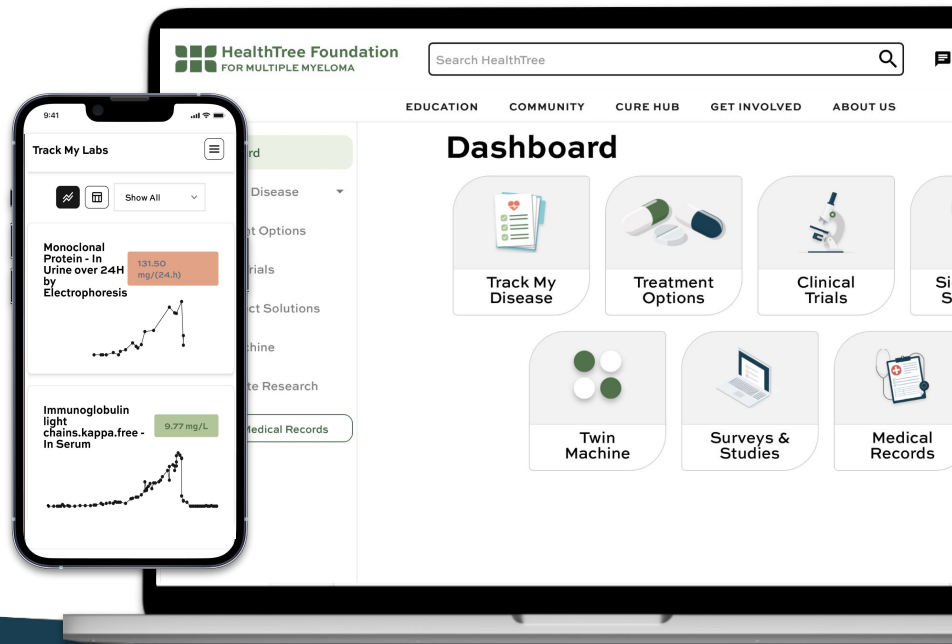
HealthTree Foundation
FOR MULTIPLE MYELOMA

Search HealthTree

EDUCATION COMMUNITY CURE HUB GET INVOLVED ABOUT US

rd
Disease
nt Options
rials
ct Solutions
chine
te Research
Medical Records

Dashboard

Track My Disease

Treatment Options

Clinical Trials

Si S

Twin Machine

Surveys & Studies

Medical Records

9:41

Track My Labs

Show All

Monoclonal Protein - In Urine over 24H by Electrophoresis

131.50 mg/(24.h)

Immunoglobulin light chains.kappa.free - In Serum

9.77 mg/L